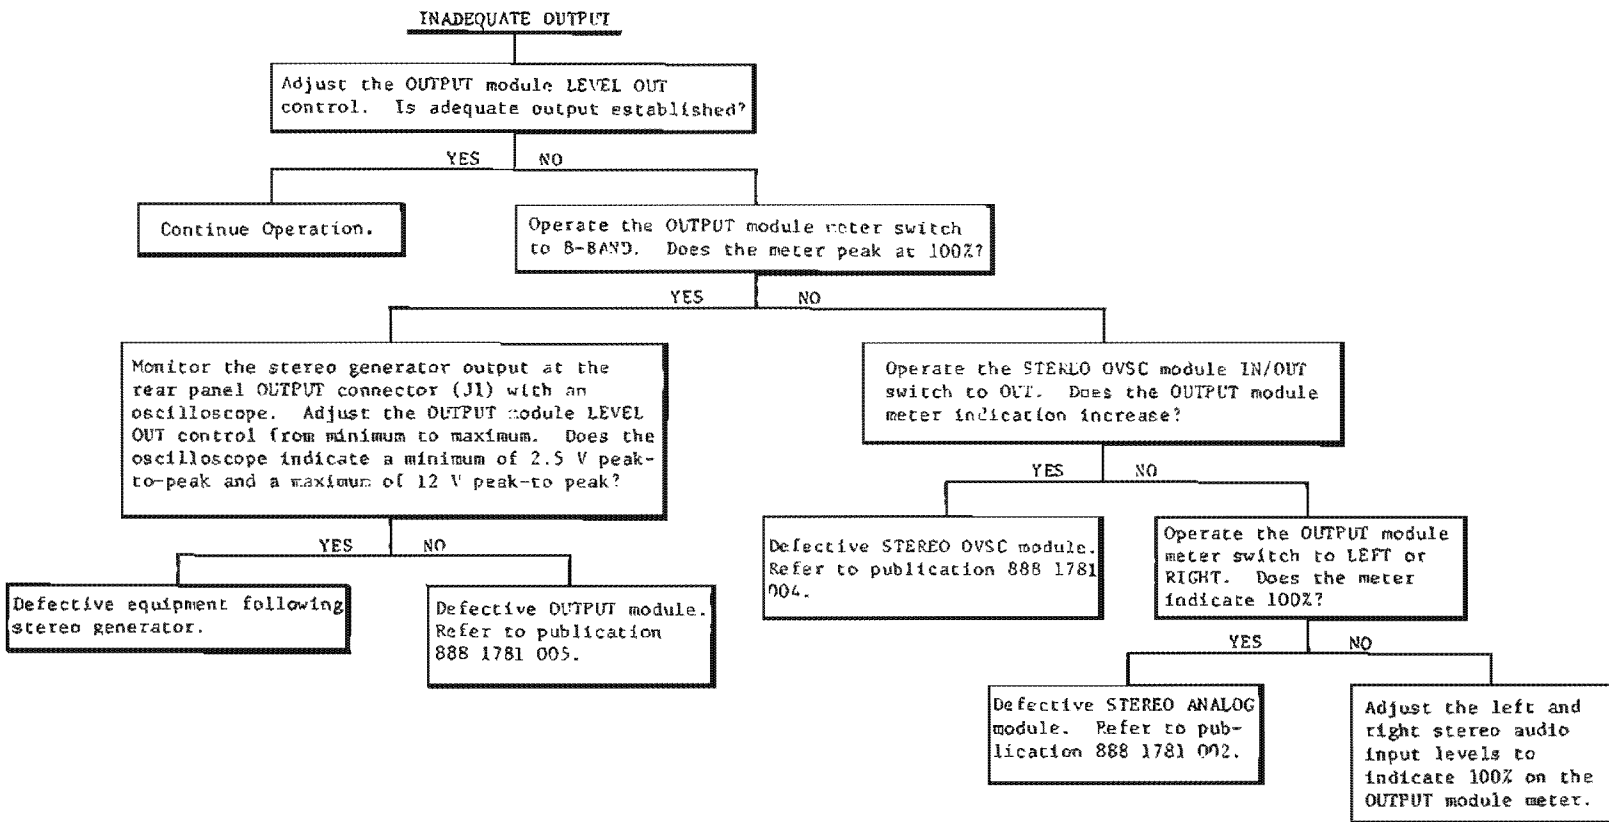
INADEQUATE OUTPUT

Adjust the OUTPUT module LEVEL OUT control. Is adequate output established?

YES

NO

Continue Operation.

Operate the OUTPUT module meter switch to 8-BAND. Does the meter peak at 100%?

YES

NO

Monitor the stereo generator output at the rear panel OUTPUT connector (J1) with an oscilloscope. Adjust the OUTPUT module LEVEL OUT control from minimum to maximum. Does the oscilloscope indicate a minimum of 2.5 V peak-to-peak and a maximum of 12 V peak-to peak?

YES

NO

Defective equipment following stereo generator.

Defective OUTPUT module. Refer to publication 888 1781 005.

Operate the STEREO OVSC module IN/OUT switch to OUT. Does the OUTPUT module meter indication increase?

YES

NO

Defective STEREO OVSC module. Refer to publication 888 1781 004.

Operate the OUTPUT module meter switch to LEFT or RIGHT. Does the meter indicate 100%?

YES

NO

Defective STEREO ANALOG module. Refer to publication 888 1781 002.

Adjust the left and right stereo audio input levels to indicate 100% on the OUTPUT module meter.